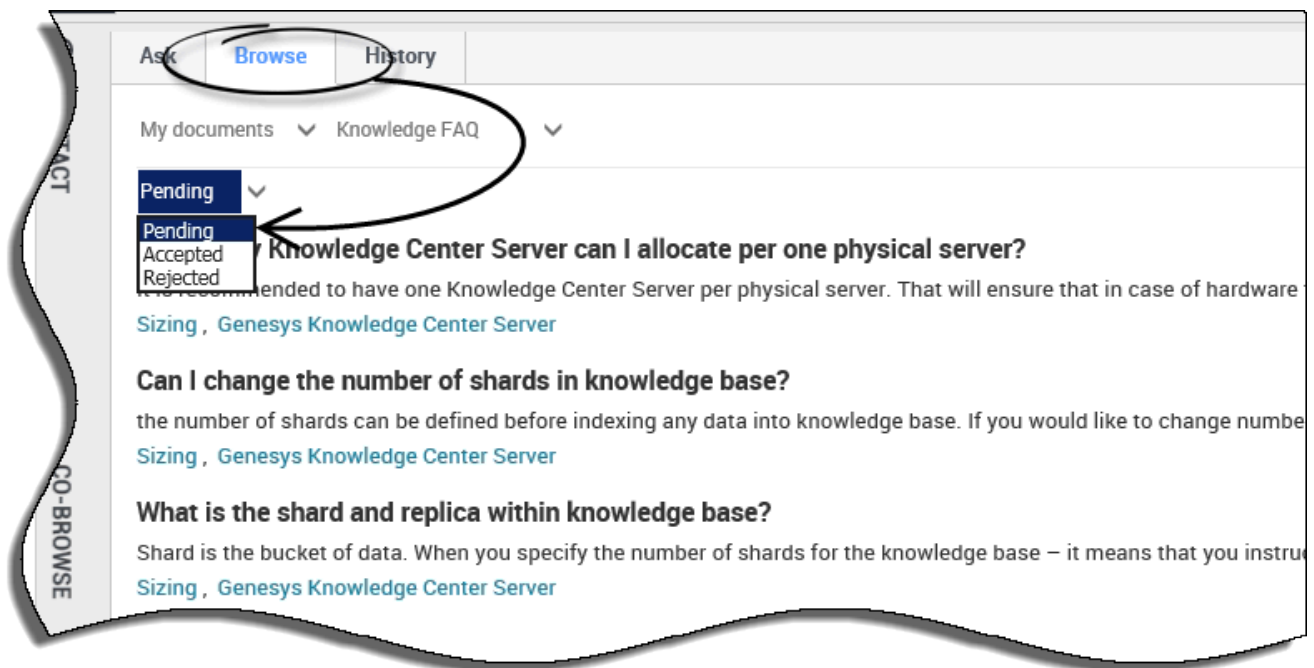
TACT

Ask Browse History

My documents Knowledge FAQ

Pending

Pending
Accepted
Rejected

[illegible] Knowledge Center Server can I allocate per one physical server?
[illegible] recommended to have one Knowledge Center Server per physical server. That will ensure that in case of hardware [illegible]
Sizing, Genesys Knowledge Center Server

Can I change the number of shards in knowledge base?
the number of shards can be defined before indexing any data into knowledge base. If you would like to change numbe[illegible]
Sizing, Genesys Knowledge Center Server

What is the shard and replica within knowledge base?
Shard is the bucket of data. When you specify the number of shards for the knowledge base – it means that you instru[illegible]
Sizing, Genesys Knowledge Center Server

CO-BROWSE